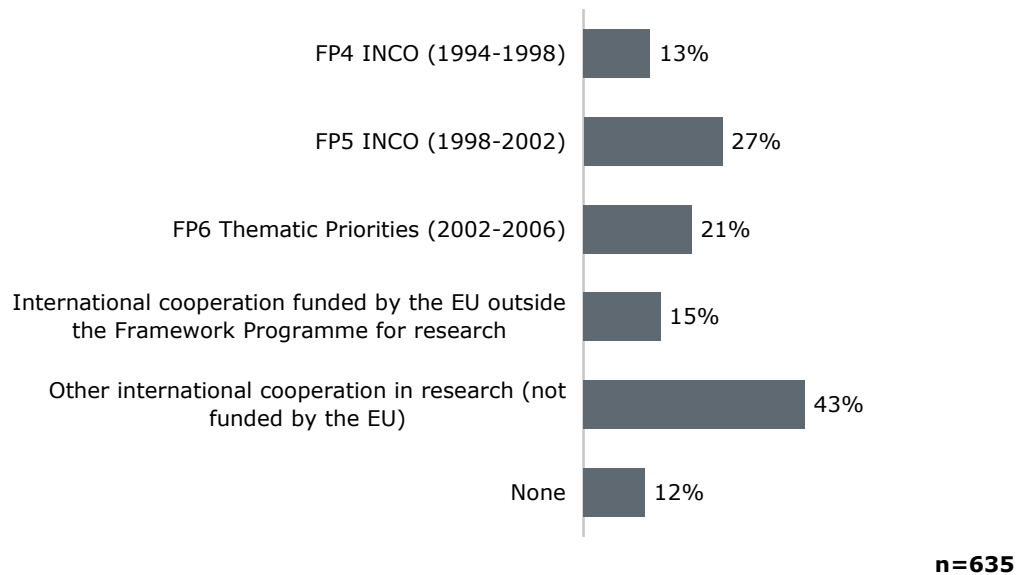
| | |
|---|---|
| FP4 INCO (1994-1998) | 13% |
| FP5 INCO (1998-2002) | 27% |
| FP6 Thematic Priorities (2002-2006) | 21% |
| International cooperation funded by the EU outside the Framework Programme for research | 15% |
| Other international cooperation in research (not funded by the EU) | 43% |
| None | 12% |

n=635